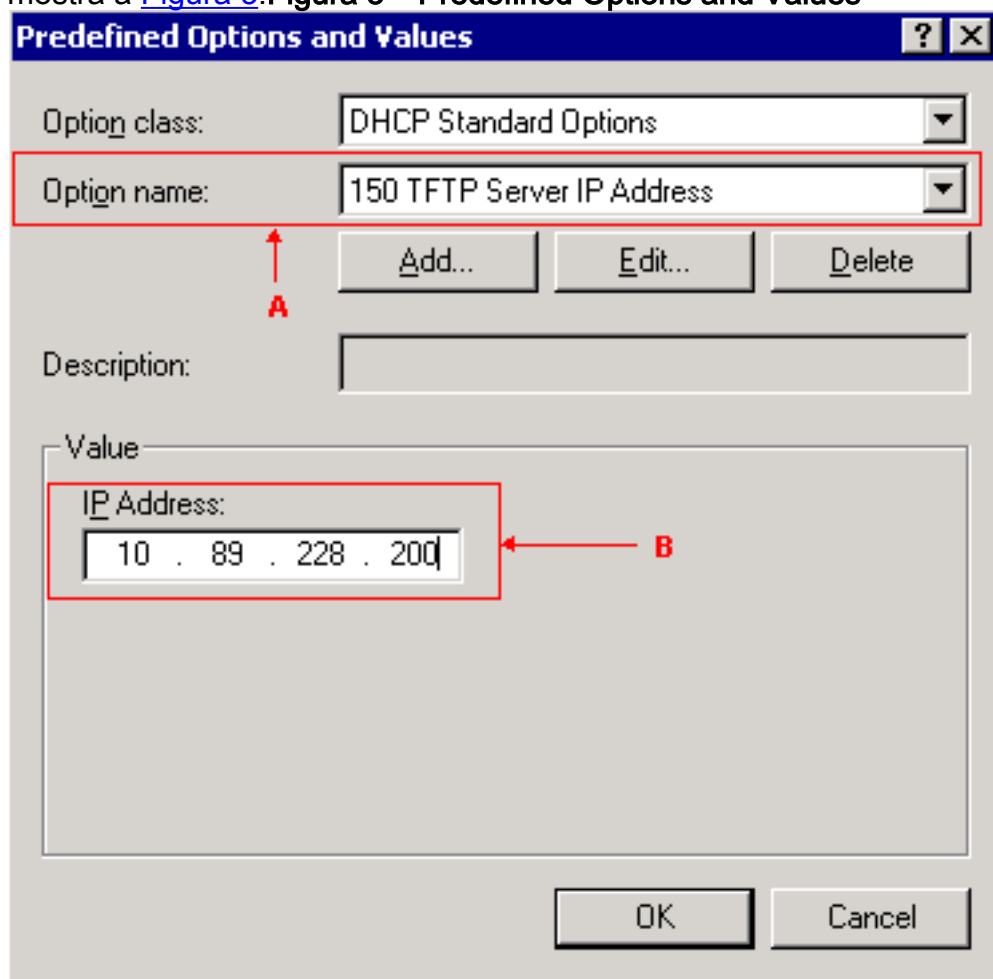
mostra a Figura 6. Figura 6 – Predefined Options and Values

Predefined Options and Values

?

Option class: DHCP Standard Options

Option name: 150 TFTP Server IP Address

Add... Edit... Delete

A

Description:

Value

IP Address:

10 . 89 . 228 . 200

B

OK Cancel